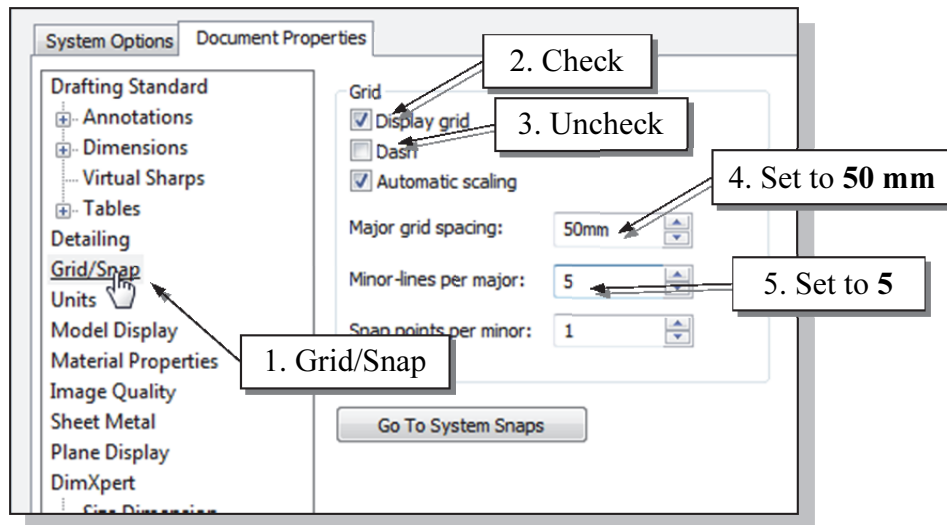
System Options | Document Properties

Drafting Standard
Annotations
Dimensions
Virtual Sharps
Tables
Detailing
Grid/Snap
Units
Model Display
Material Properties
Image Quality
Sheet Metal
Plane Display
DimXpert
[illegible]

Grid
Display grid
Dash
Automatic scaling

Major grid spacing: 50mm
Minor-lines per major: 5
Snap points per minor: 1

Go To System Snaps

1. Grid/Snap
2. Check
3. Uncheck
4. Set to **50 mm**
5. Set to **5**